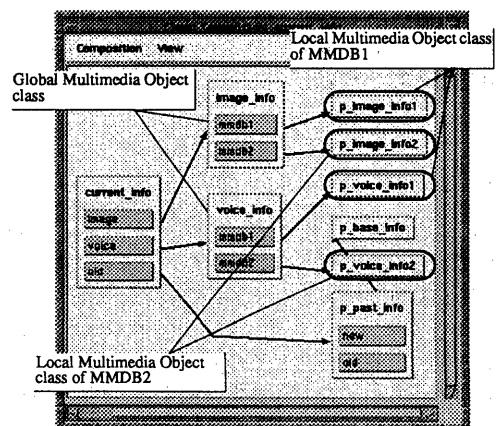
Composition View

Local Multimedia Object class of MMDB1

Global Multimedia Object class

image_info

mmdb1

mmdb2

p_image_info1

p_image_info2

current_info

image

voice

old

voice_info

mmdb1

mmdb2

p_voice_info1

p_base_info

p_voice_info2

p_past_info

new

old

Local Multimedia Object class of MMDB2